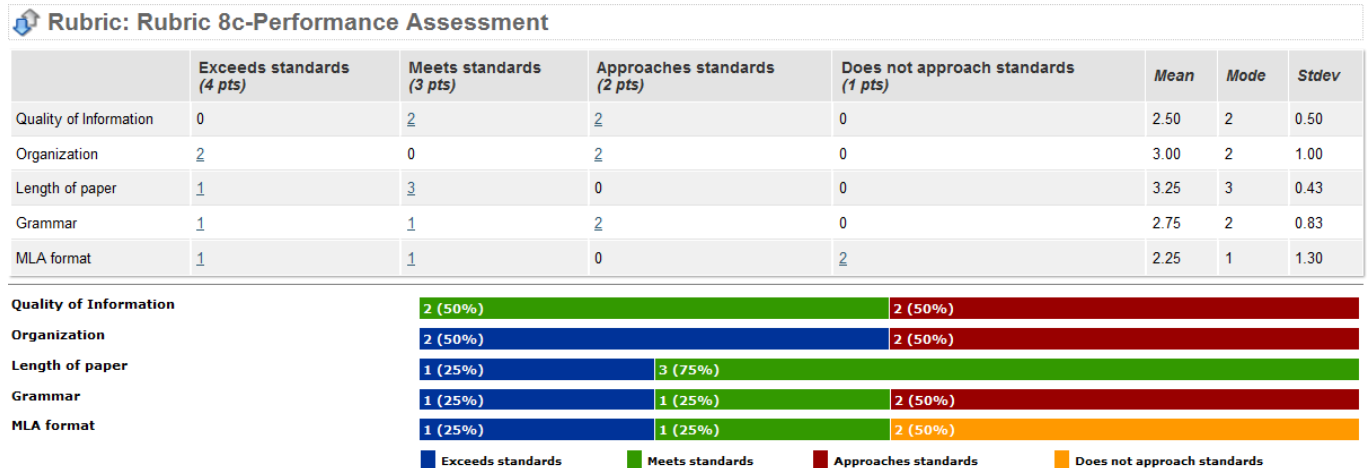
Rubric: Rubric 8c-Performance Assessment

| | Exceeds standards (4 pts) | Meets standards (3 pts) | Approaches standards (2 pts) | Does not approach standards (1 pts) | Mean | Mode | Stdev |
|---|---|---|---|---|---|---|---|
| Quality of Information | 0 | 2 | 2 | 0 | 2.50 | 2 | 0.50 |
| Organization | 2 | 0 | 2 | 0 | 3.00 | 2 | 1.00 |
| Length of paper | 1 | 3 | 0 | 0 | 3.25 | 3 | 0.43 |
| Grammar | 1 | 1 | 2 | 0 | 2.75 | 2 | 0.83 |
| MLA format | 1 | 1 | 0 | 2 | 2.25 | 1 | 1.30 |

Quality of Information 2 (50%) 2 (50%)
Organization 2 (50%) 2 (50%)
Length of paper 1 (25%) 3 (75%)
Grammar 1 (25%) 1 (25%) 2 (50%)
MLA format 1 (25%) 1 (25%) 2 (50%)

Exceeds standards Meets standards Approaches standards Does not approach standards